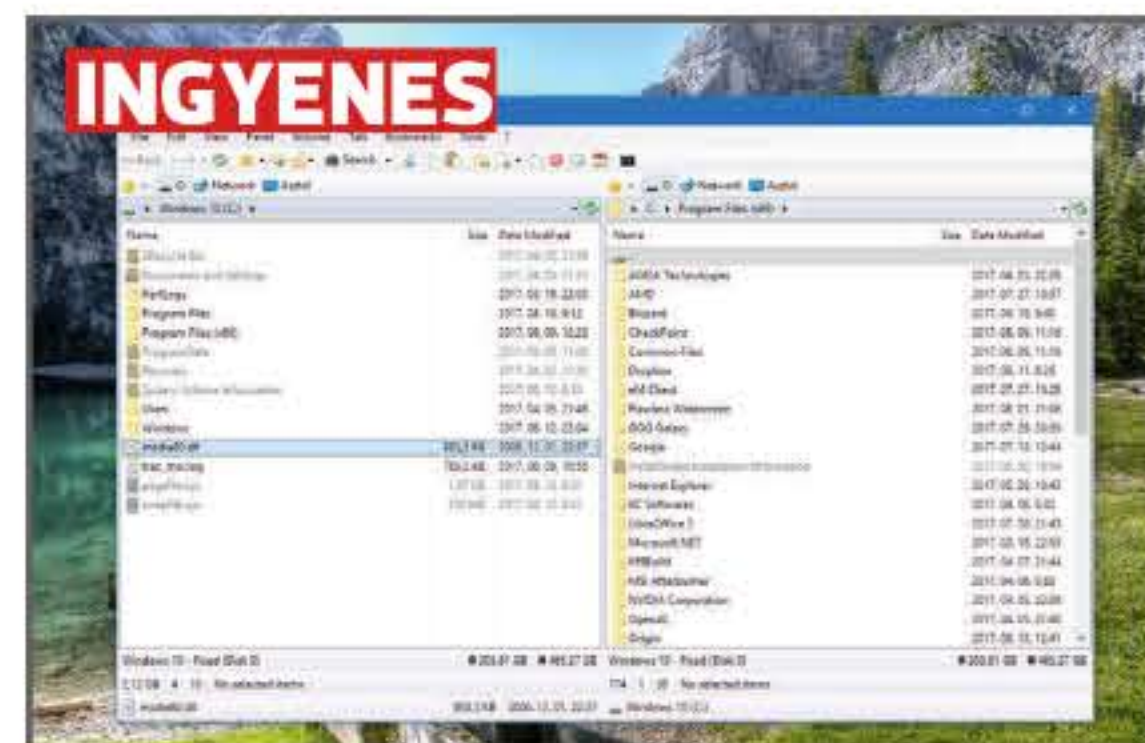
INGYENES

File Edit View Panel Volume Tab Bookmarks Tools ?

Back Search

Network Asztal

Windows 10 (C:)

| Name | Size | Date Modified |
|---|---|---|
| PerfLogs | | 2017. 03. 19. 22:03 |
| Program Files | | 2017. 08. 10. 9:12 |
| Program Files (x86) | | 2017. 08. 09. 12:22 |
| Users | | 2017. 04. 05. 21:48 |
| Windows | | 2017. 08. 10. 22:04 |
| msdia80.dll | | 2006. 12. 01. 22:37 |

Network Asztal

Program Files (x86)

| Name | Size | Date Modified |
|---|---|---|
| AIDA Technologies | | |
| AMD | | |
| Blizzard | | |
| CheckPoint | | |
| Common Files | | |
| Dropbox | | |
| Google | | |
| Internet Explorer | | |
| LibreOffice 5 | | |
| Microsoft.NET | | |
| MSBuild | | |
| NVIDIA Corporation | | |
| Origin | | |

Windows 10 - Fixed (Disk 0)

No selected items

Windows 10 - Fixed (Disk 0)

No selected items

msdia80.dll

Windows 10 (C:)